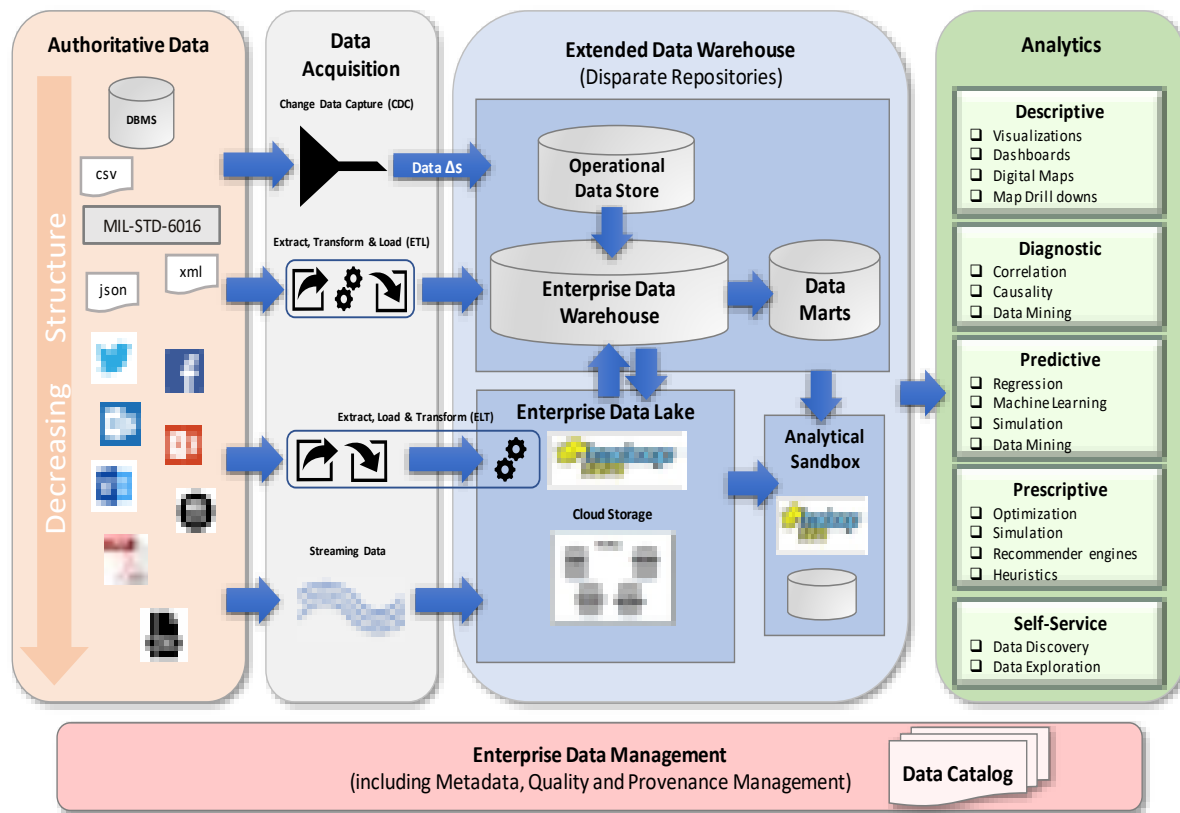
Authoritative Data

DBMS

csv

MIL-STD-6016

json

xml

Decreasing Structure

Data Acquisition

Change Data Capture (CDC)

Data Δs

Extract, Transform & Load (ETL)

Extract, Load & Transform (ELT)

Streaming Data

Extended Data Warehouse
(Disparate Repositories)

Operational Data Store

Enterprise Data Warehouse

Data Marts

Enterprise Data Lake

Cloud Storage

Analytical Sandbox

Analytics

Descriptive
❑ Visualizations
❑ Dashboards
❑ Digital Maps
❑ Map Drill downs

Diagnostic
❑ Correlation
❑ Causality
❑ Data Mining

Predictive
❑ Regression
❑ Machine Learning
❑ Simulation
❑ Data Mining

Prescriptive
❑ Optimization
❑ Simulation
❑ Recommender engines
❑ Heuristics

Self-Service
❑ Data Discovery
❑ Data Exploration

Enterprise Data Management
(including Metadata, Quality and Provenance Management)

Data Catalog